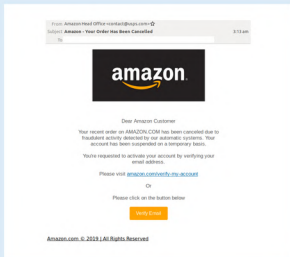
From: Amazon Head Office <contact@sups.com>☆
Subject: Amazon - Your Order Has Been Cancelled 2:13 am
To: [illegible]

amazon

Dear Amazon Customer

Your recent order on AMAZON.COM has been canceled due to fraudulent activity detected by our automatic systems. Your account has been suspended on a temporary basis.

You're requested to activate your account by verifying your email address.

Please visit amazon.com/verify-my-account

Or

Please click on the button below

Verify Email

Amazon.com © 2019 | All Rights Reserved